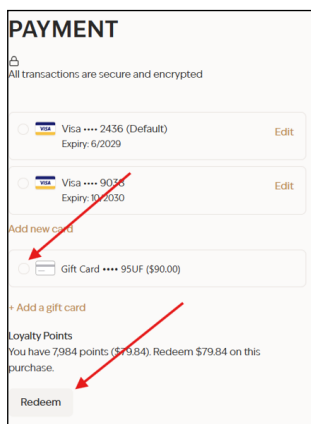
PAYMENT

All transactions are secure and encrypted

VISA Visa •••• 2436 (Default)
Expiry: 6/2029
Edit

VISA Visa •••• 9036
Expiry: 10/2030
Edit

Add new card

Gift Card •••• 95UF ($90.00)

+ Add a gift card

Loyalty Points
You have 7,984 points ($79.84). Redeem $79.84 on this purchase.

Redeem